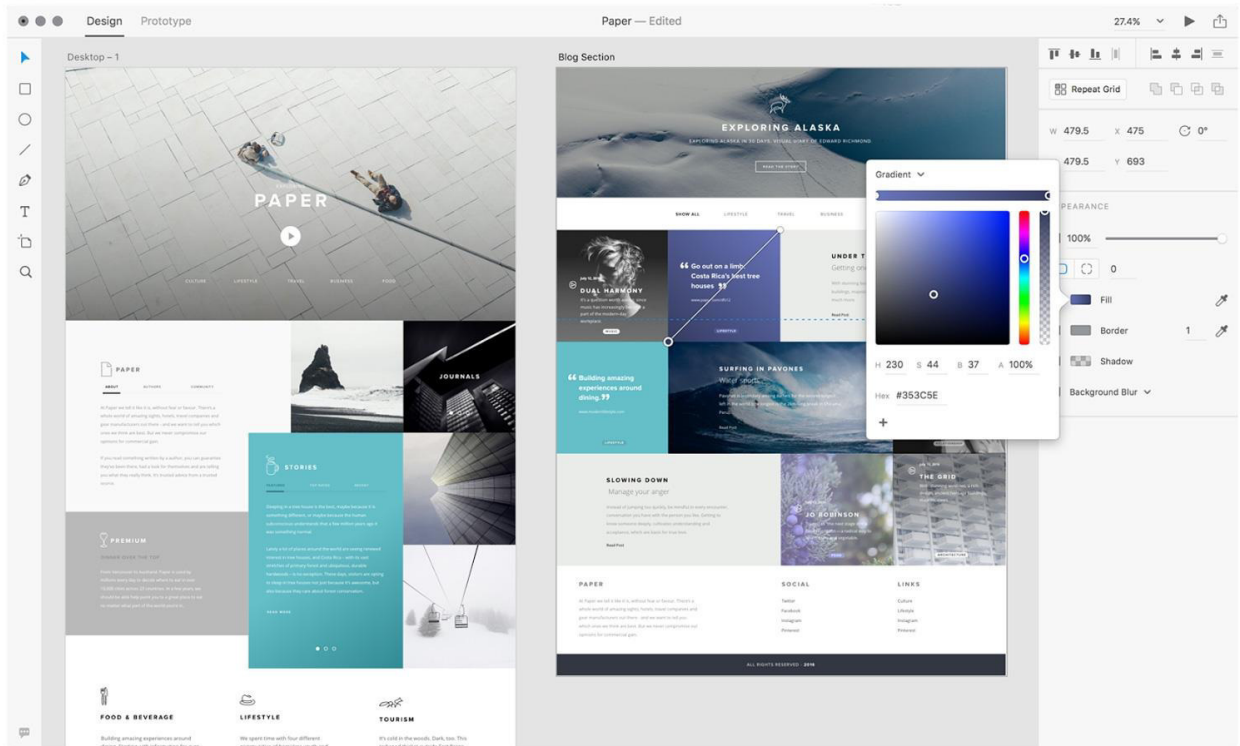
Design Prototype

Paper — Edited

27.4%

Desktop – 1

PAPER

CULTURE LIFESTYLE TRAVEL BUSINESS FOOD

PAPER

ABOUT AUTHORS COMMUNITY

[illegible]

JOURNALS

STORIES

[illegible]

READ MORE

PREMIUM

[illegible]

FOOD & BEVERAGE

LIFESTYLE

TOURISM

Blog Section

EXPLORING ALASKA

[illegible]

READ THE STORY

SHOW ALL LIFESTYLE TRAVEL BUSINESS

DUAL HARMONY

❝ Go out on a limb. Costa Rica's best tree houses ❞

UNDER T

Getting on

❝ Building amazing experiences around dining. ❞

SURFING IN PAVONES

Water sport

SLOWING DOWN

Manage your anger

JO ROBINSON

THE GRID

PAPER

SOCIAL

Twitter
Facebook
Instagram
Pinterest

LINKS

Culture
Lifestyle
Instagram
Pinterest

ALL RIGHTS RESERVED · 2016

Gradient

H 230 S 44 B 37 A 100%

Hex #353C5E

+

Repeat Grid

W 479.5 X 475 0°

H 479.5 Y 693

PEARANCE

100%

0

Fill

Border 1

Shadow

Background Blur